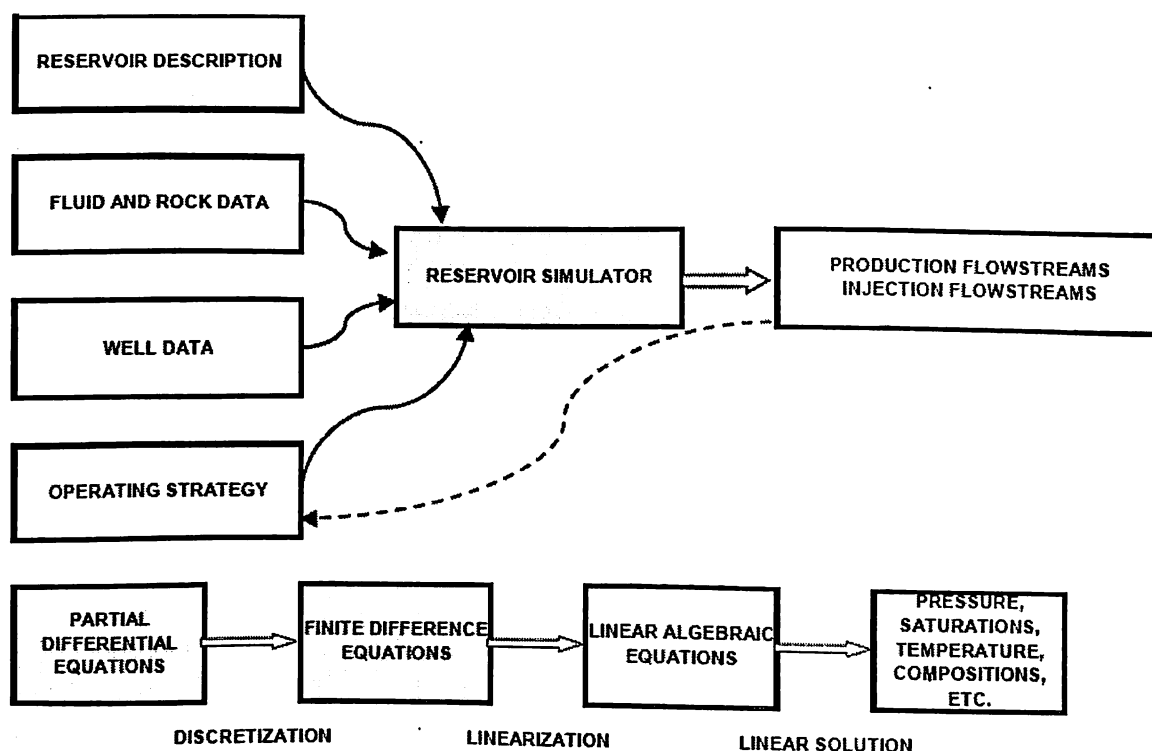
RESERVOIR DESCRIPTION

FLUID AND ROCK DATA

WELL DATA

OPERATING STRATEGY

RESERVOIR SIMULATOR

PRODUCTION FLOWSTREAMS
INJECTION FLOWSTREAMS

PARTIAL DIFFERENTIAL EQUATIONS

FINITE DIFFERENCE EQUATIONS

LINEAR ALGEBRAIC EQUATIONS

PRESSURE, SATURATIONS, TEMPERATURE, COMPOSITIONS, ETC.

DISCRETIZATION

LINEARIZATION

LINEAR SOLUTION